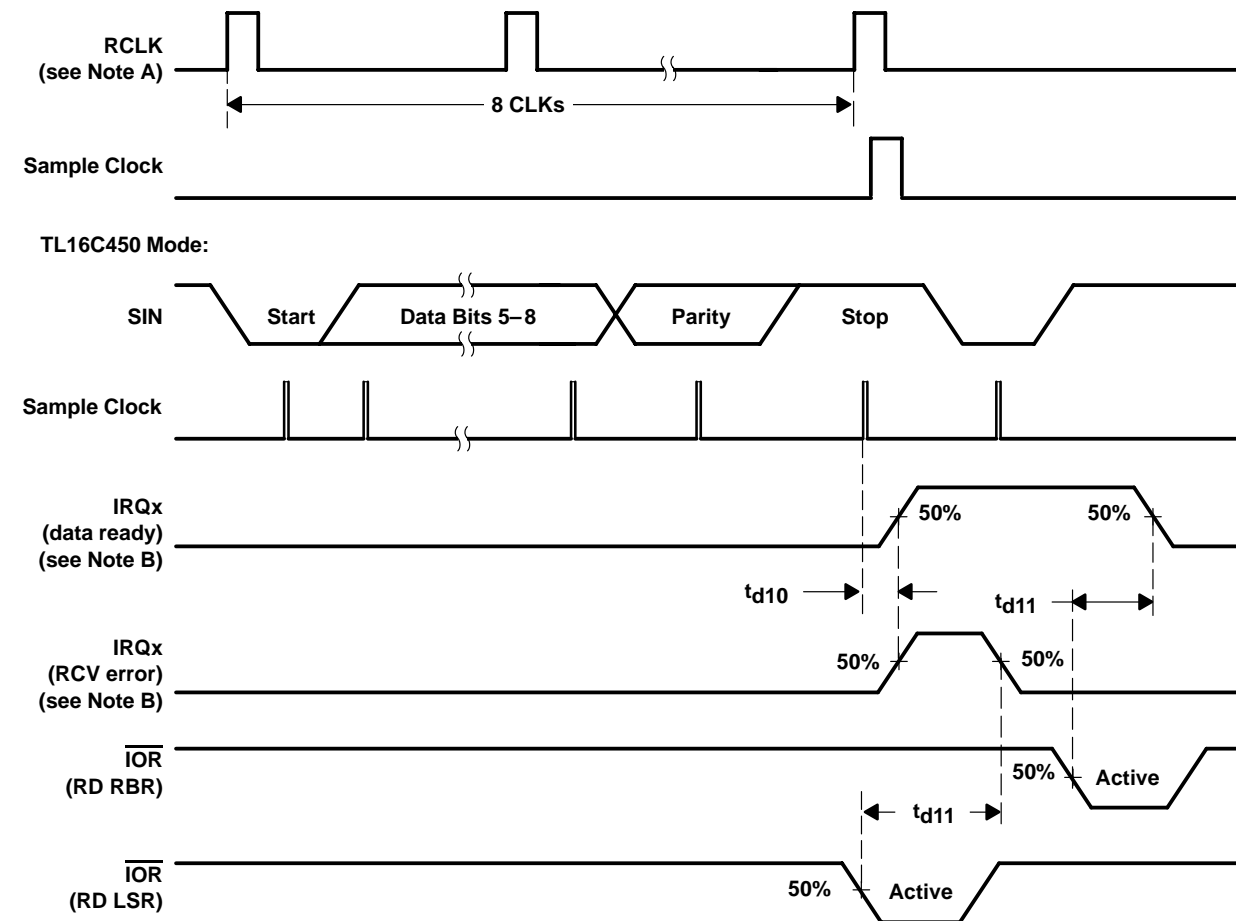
RCLK
(see Note A)

8 CLKs

Sample Clock

TL16C450 Mode:

SIN

Start

Data Bits 5–8

Parity

Stop

Sample Clock

IRQx
(data ready)
(see Note B)

50%

50%

$t_{d10}$

$t_{d11}$

IRQx
(RCV error)
(see Note B)

50%

50%

$\overline{IOR}$
(RD RBR)

50%

Active

$t_{d11}$

$\overline{IOR}$
(RD LSR)

50%

Active